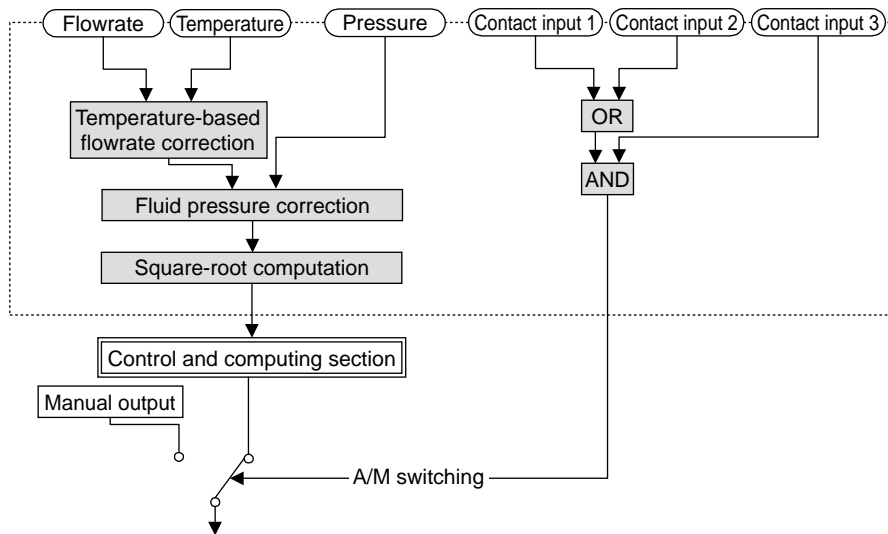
Flowrate
Temperature
Pressure
Contact input 1
Contact input 2
Contact input 3
Temperature-based flowrate correction
OR
AND
Fluid pressure correction
Square-root computation
Control and computing section
Manual output
A/M switching